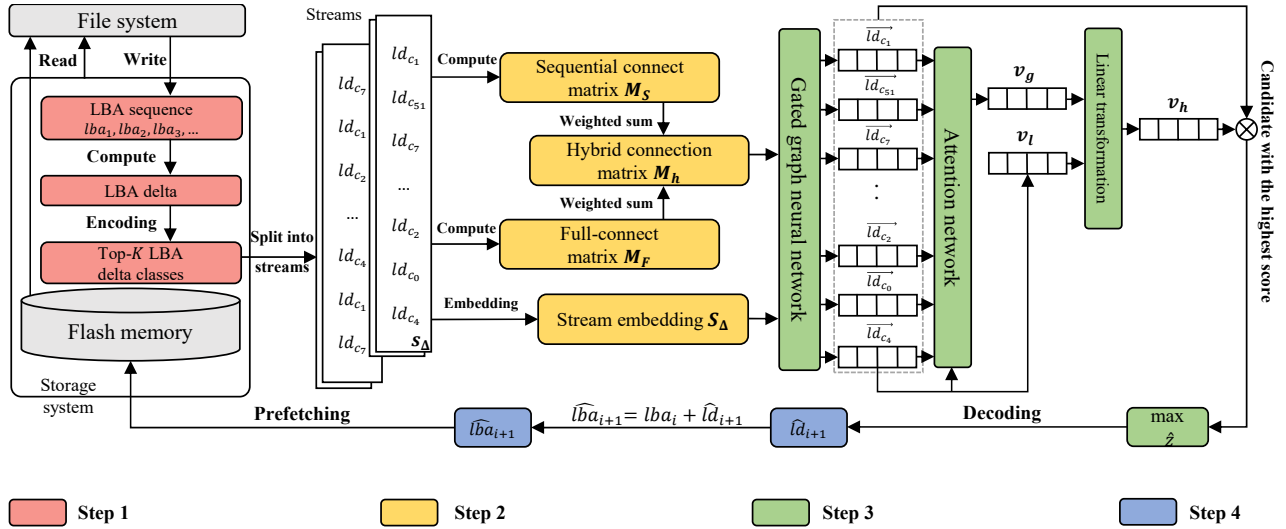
File system

Read

Write

LBA sequence
$lba_1, lba_2, lba_3, ...$

Compute

LBA delta

Encoding

Top-$K$ LBA delta classes

Flash memory

Storage system

Split into streams

Streams

$ld_{c_7}$
$ld_{c_1}$
$ld_{c_2}$
...
$ld_{c_4}$
$ld_{c_1}$
$ld_{c_7}$

$ld_{c_1}$
$ld_{c_{51}}$
$ld_{c_7}$
...
$ld_{c_2}$
$ld_{c_0}$
$ld_{c_4}$
$\boldsymbol{s_\Delta}$

Compute

Sequential connect matrix $\boldsymbol{M_S}$

Weighted sum

Hybrid connection matrix $\boldsymbol{M_h}$

Weighted sum

Compute

Full-connect matrix $\boldsymbol{M_F}$

Embedding

Stream embedding $\boldsymbol{S_\Delta}$

Gated graph neural network

$\overrightarrow{ld_{c_1}}$
$\overrightarrow{ld_{c_{51}}}$
$\overrightarrow{ld_{c_7}}$
:
$\overrightarrow{ld_{c_2}}$
$\overrightarrow{ld_{c_0}}$
$\overrightarrow{ld_{c_4}}$

Attention network

$\boldsymbol{v_g}$

$\boldsymbol{v_l}$

Linear transformation

$\boldsymbol{v_h}$

Candidate with the highest score

Decoding

max
$\hat{z}$

$\widehat{ld}_{i+1}$

$\widehat{lba}_{i+1} = lba_i + \widehat{ld}_{i+1}$

$\widehat{lba}_{i+1}$

Prefetching

Step 1

Step 2

Step 3

Step 4